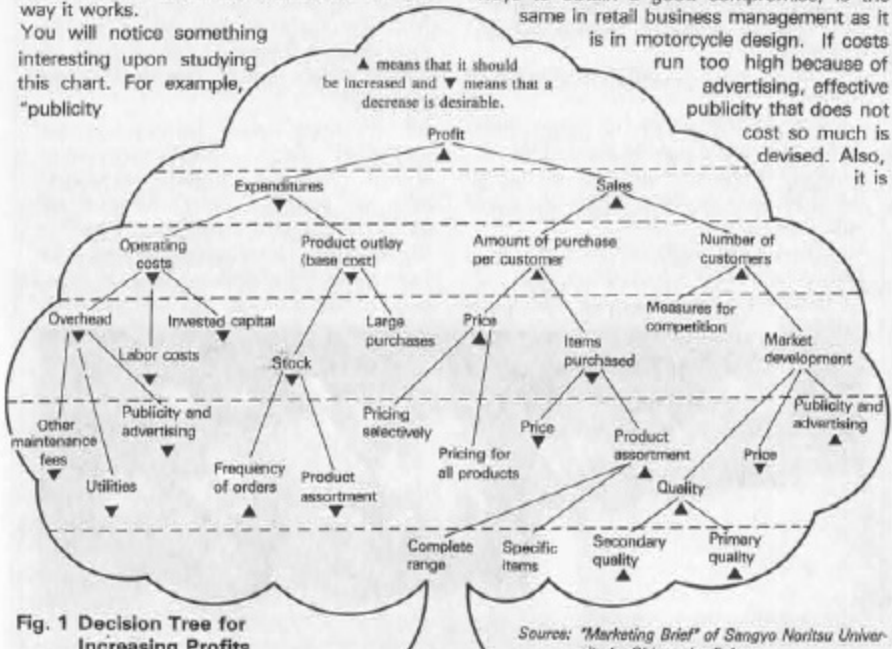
way it works.

You will notice something interesting upon studying this chart. For example, "publicity

same in retail business management as it is in motorcycle design. If costs run too high because of advertising, effective publicity that does not cost so much is devised. Also, it is

▲ means that it should be increased and ▼ means that a decrease is desirable.

Profit ▲

Expenditures ▼

Sales ▲

Operating costs ▼

Product outlay (base cost) ▼

Amount of purchase per customer ▲

Number of customers ▲

Overhead ▼

Labor costs ▼

Invested capital ▼

Large purchases

Price ▲

Items purchased ▼

Measures for competition

Market development ▲

Stock ▼

Other maintenance fees ▼

Utilities ▼

Publicity and advertising ▼

Frequency of orders ▲

Product assortment ▼

Pricing selectively

Pricing for all products

Price ▼

Product assortment ▲

Publicity and advertising ▲

Price ▼

Quality ▲

Complete range

Specific items

Secondary quality ▲

Primary quality ▲

Fig. 1 Decision Tree for Increasing Profits

Source: "Marketing Brief" of Sangyo Noritsu Univer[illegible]